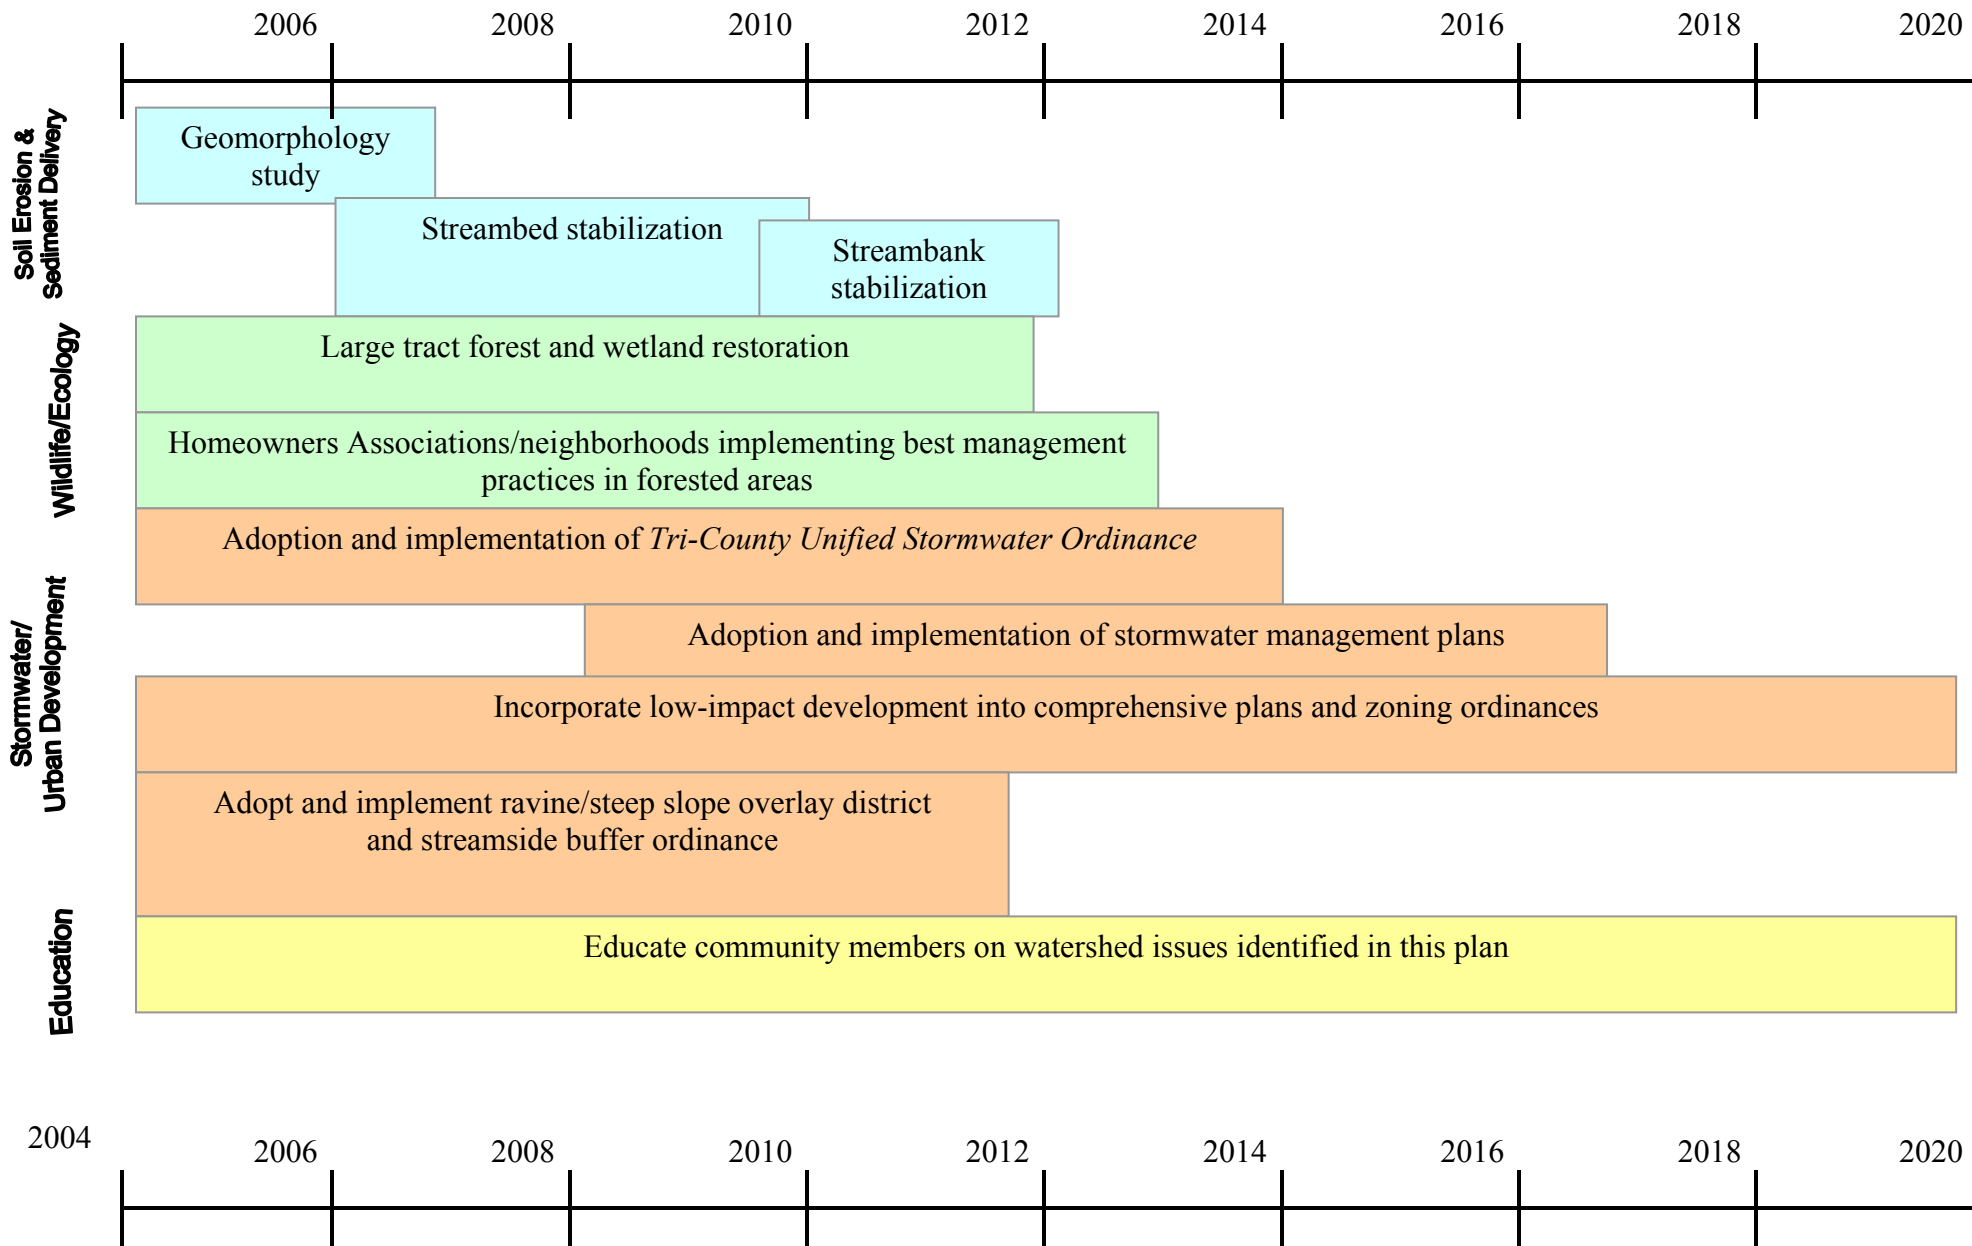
2006 2008 2010 2012 2014 2016 2018 2020

Soil Erosion & Sediment Delivery

Geomorphology study

Streambed stabilization

Streambank stabilization

Wildlife/Ecology

Large tract forest and wetland restoration

Homeowners Associations/neighborhoods implementing best management practices in forested areas

Stormwater/ Urban Development

Adoption and implementation of *Tri-County Unified Stormwater Ordinance*

Adoption and implementation of stormwater management plans

Incorporate low-impact development into comprehensive plans and zoning ordinances

Adopt and implement ravine/steep slope overlay district and streamside buffer ordinance

Education

Educate community members on watershed issues identified in this plan

2004 2006 2008 2010 2012 2014 2016 2018 2020